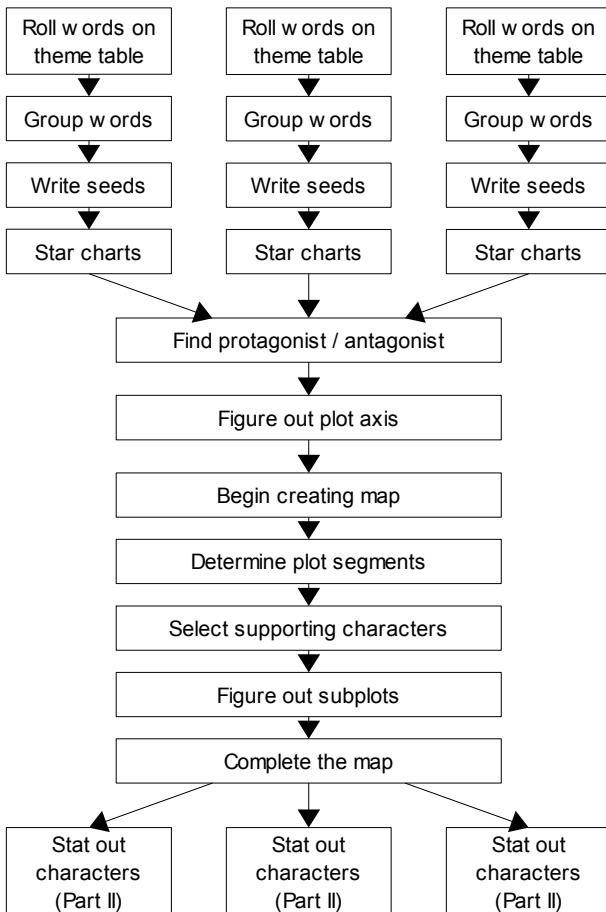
Roll w ords on theme table

Roll w ords on theme table

Roll w ords on theme table

Group w ords

Group w ords

Group w ords

Write seeds

Write seeds

Write seeds

Star charts

Star charts

Star charts

Find protagonist / antagonist

Figure out plot axis

Begin creating map

Determine plot segments

Select supporting characters

Figure out subplots

Complete the map

Stat out characters (Part II)

Stat out characters (Part II)

Stat out characters (Part II)